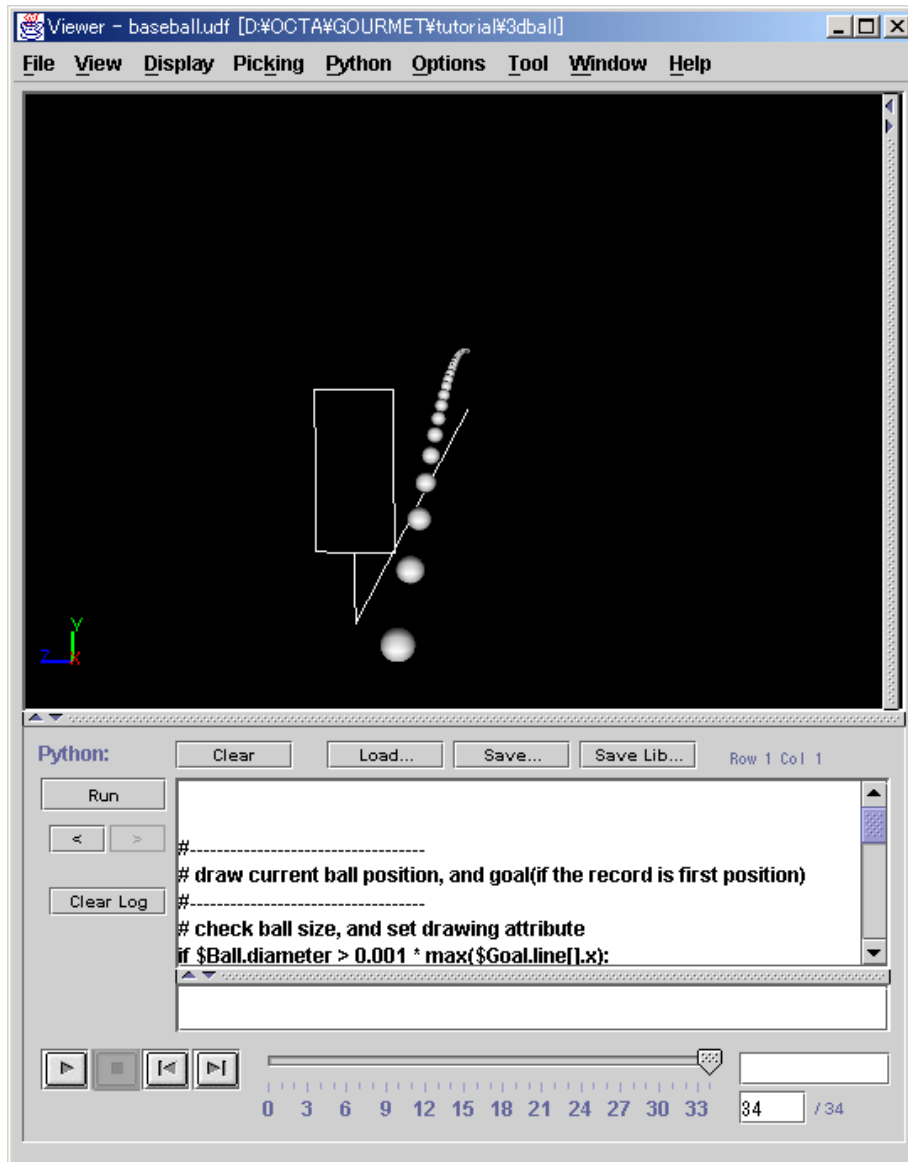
Viewer - baseball.udf [D:¥OCTA¥GOURMET¥tutorial¥3dball]

File View Display Picking Python Options Tool Window Help

Y
Z X

Python: Clear Load... Save... Save Lib... Row 1 Col 1

Run

< >

Clear Log

#-----------------------------------
# draw current ball position, and goal(if the record is first position)
#-----------------------------------
# check ball size, and set drawing attribute
if $Ball.diameter > 0.001 * max($Goal.line[].x):

0 3 6 9 12 15 18 21 24 27 30 33

34 / 34